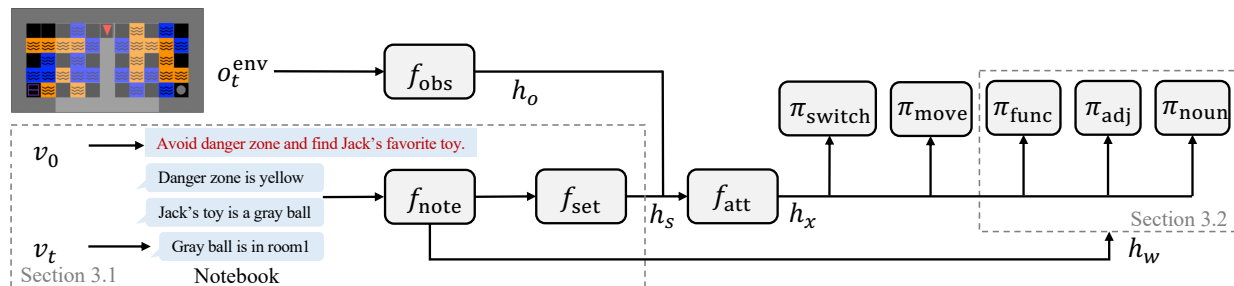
$o_t^{\text{env}}$

$f_{\text{obs}}$

$h_o$

$\pi_{\text{switch}}$

$\pi_{\text{move}}$

$\pi_{\text{func}}$

$\pi_{\text{adj}}$

$\pi_{\text{noun}}$

$v_0$

Avoid danger zone and find Jack's favorite toy.

Danger zone is yellow

Jack's toy is a gray ball

$f_{\text{note}}$

$f_{\text{set}}$

$h_s$

$f_{\text{att}}$

$h_x$

Section 3.2

$v_t$

Gray ball is in room1

$h_w$

Section 3.1

Notebook